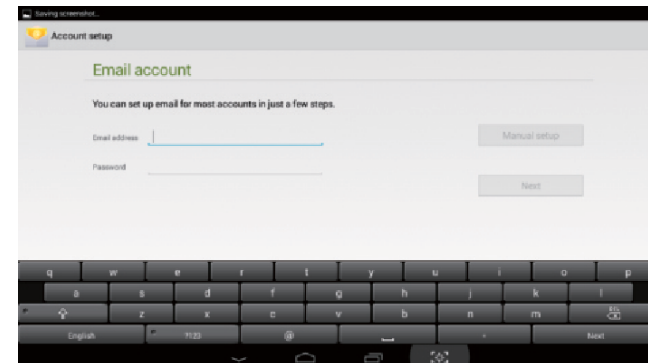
Saving screenshot...

Account setup

Email account

You can set up email for most accounts in just a few steps.

Email address

Password

Manual setup

Next

q w e r t y u i o p

a s d f g h j k l

z x c v b n m

English ?123 @ . Next